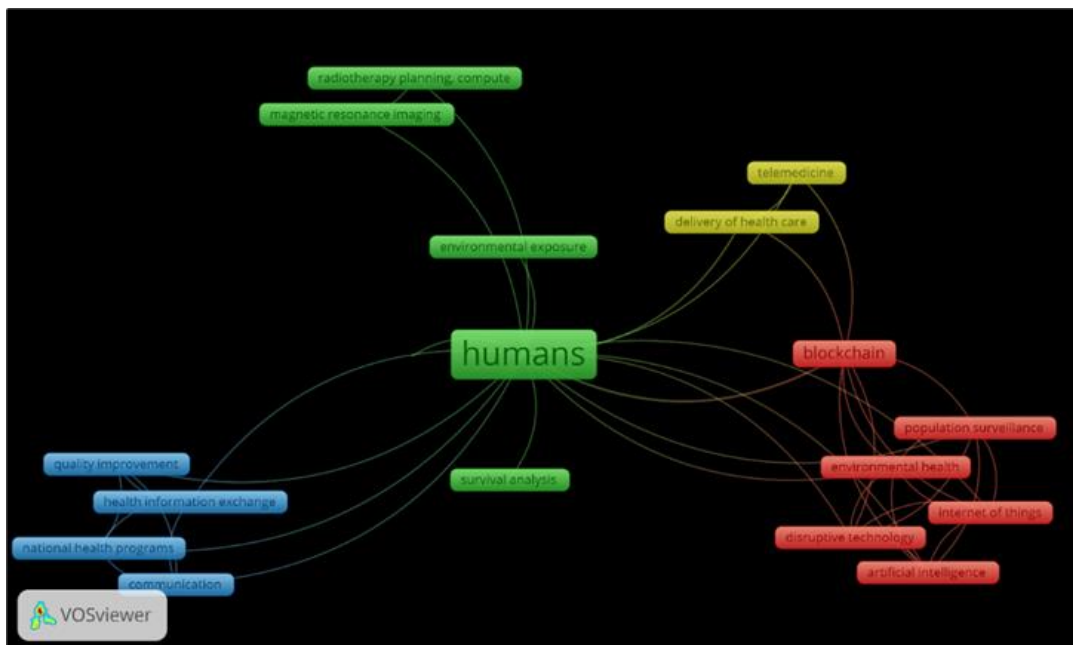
radiotherapy planning, compute
magnetic resonance imaging
telemedicine
delivery of health care
environmental exposure
humans
blockchain
population surveillance
quality improvement
environmental health
survival analysis
health information exchange
internet of things
national health programs
disruptive technology
communication
artificial intelligence
VOSviewer